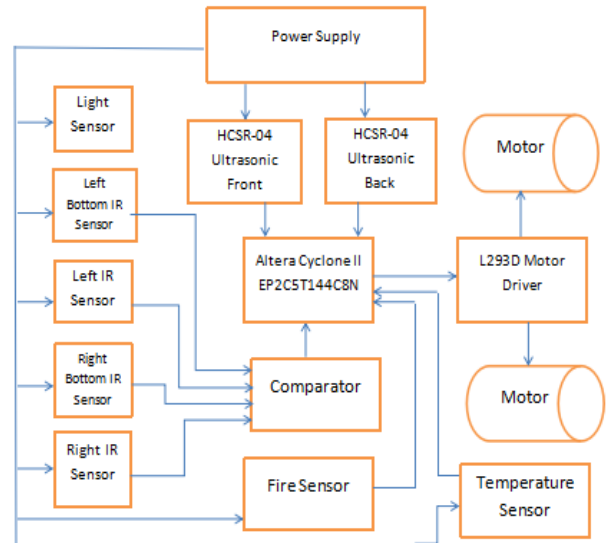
Power Supply

Light Sensor

Left Bottom IR Sensor

Left IR Sensor

Right Bottom IR Sensor

Right IR Sensor

HCSR-04 Ultrasonic Front

HCSR-04 Ultrasonic Back

Motor

Altera Cyclone II EP2C5T144C8N

L293D Motor Driver

Comparator

Motor

Fire Sensor

Temperature Sensor